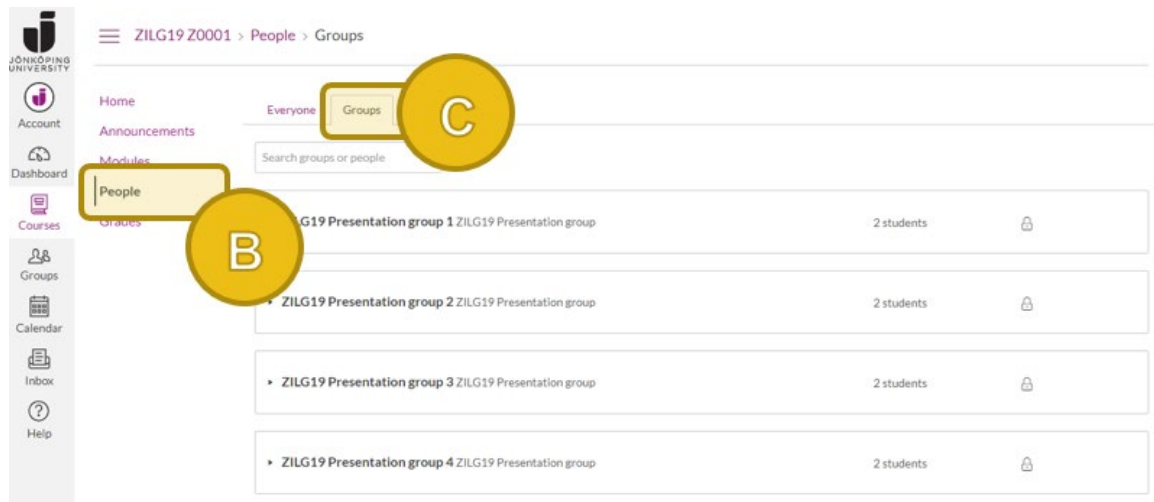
JÖNKÖPING UNIVERSITY

Account

Dashboard

Courses

Groups

Calendar

Inbox

Help

ZILG19 Z0001 > People > Groups

Home

Announcements

Modules

People

Grades

Everyone

Groups

C

B

Search groups or people

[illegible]LG19 Presentation group 1 ZILG19 Presentation group

2 students

ZILG19 Presentation group 2 ZILG19 Presentation group

2 students

ZILG19 Presentation group 3 ZILG19 Presentation group

2 students

ZILG19 Presentation group 4 ZILG19 Presentation group

2 students